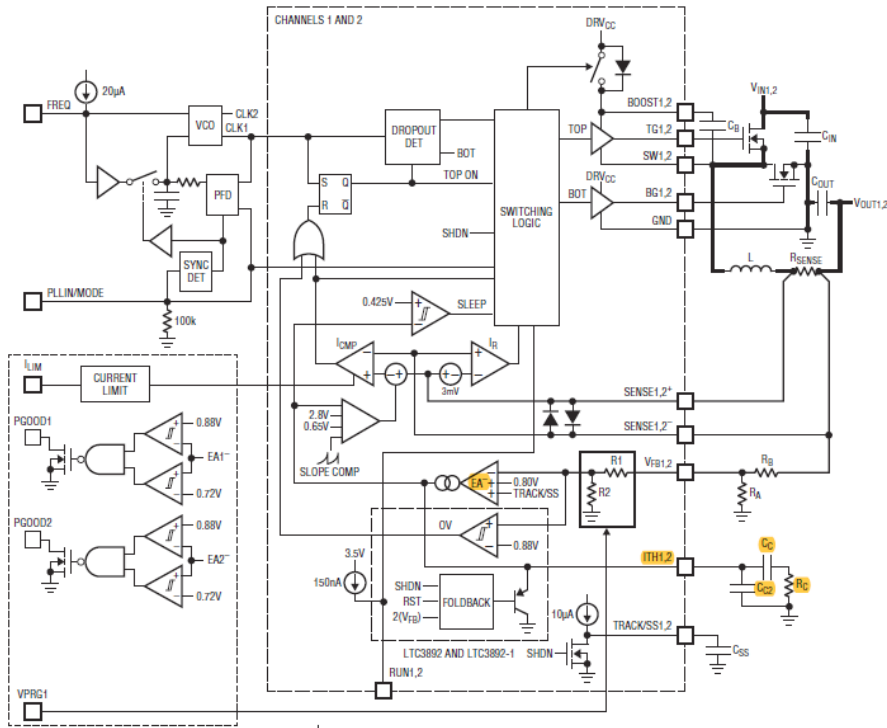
CHANNELS 1 AND 2

DRV$_{CC}$

FREQ

20µA

VCO

CLK2

CLK1

DROPOUT DET

BOT

PFD

S Q

R $\overline{Q}$

TOP ON

SWITCHING LOGIC

SHDN

SYNC DET

PLLIN/MODE

100k

0.425V

SLEEP

I$_{CMP}$

I$_R$

3mV

2.8V

0.65V

SLOPE COMP

BOOST1,2

TOP

TG1,2

SW1,2

DRV$_{CC}$

BOT

BG1,2

GND

V$_{IN1,2}$

C$_B$

C$_{IN}$

C$_{OUT}$

V$_{OUT1,2}$

L

R$_{SENSE}$

SENSE1,2$^+$

SENSE1,2$^-$

I$_{LIM}$

CURRENT LIMIT

PGOOD1

0.88V

EA1$^-$

0.72V

PGOOD2

0.88V

EA2$^-$

0.72V

EA

0.80V

TRACK/SS

R1

R2

V$_{FB1,2}$

R$_B$

R$_A$

OV

0.88V

3.5V

150nA

ITH1,2

C$_C$

C$_{C2}$

R$_C$

SHDN

RST

2(V$_{FB}$)

FOLDBACK

10µA

TRACK/SS1,2

C$_{SS}$

SHDN

LTC3892 AND LTC3892-1

RUN1,2

VPRG1